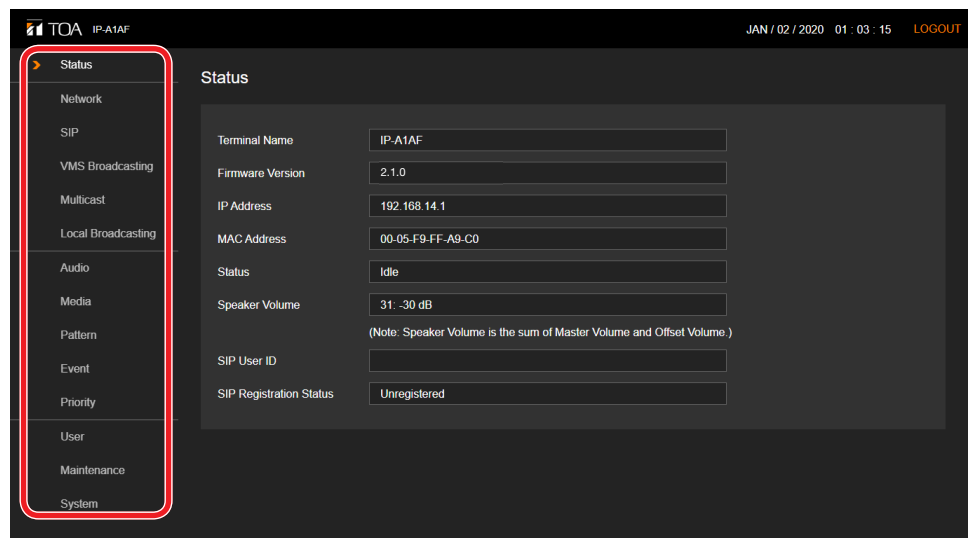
TOA IP-A1AF

JAN / 02 / 2020 01 : 03 : 15 LOGOUT

Status
Network
SIP
VMS Broadcasting
Multicast
Local Broadcasting
Audio
Media
Pattern
Event
Priority
User
Maintenance
System

Status

| Terminal Name | IP-A1AF |
|---|---|
| Firmware Version | 2.1.0 |
| IP Address | 192.168.14.1 |
| MAC Address | 00-05-F9-FF-A9-C0 |
| Status | Idle |
| Speaker Volume | 31: -30 dB |

(Note: Speaker Volume is the sum of Master Volume and Offset Volume.)

| SIP User ID | |
|---|---|
| SIP Registration Status | Unregistered |